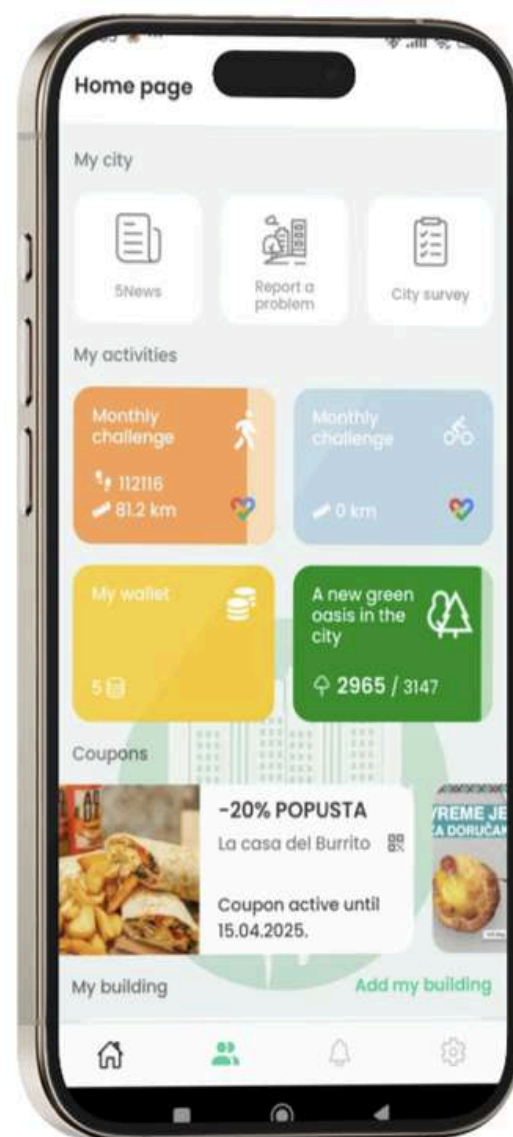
Home page

My city

5News

Report a problem

City survey

My activities

Monthly challenge

112116

81.2 km

Monthly challenge

0 km

My wallet

5

A new green oasis in the city

2965 / 3147

Coupons

-20% POPUSTA

La casa del Burrito

Coupon active until 15.04.2025.

VREME JE
ZA DORUČAK

My building

Add my building